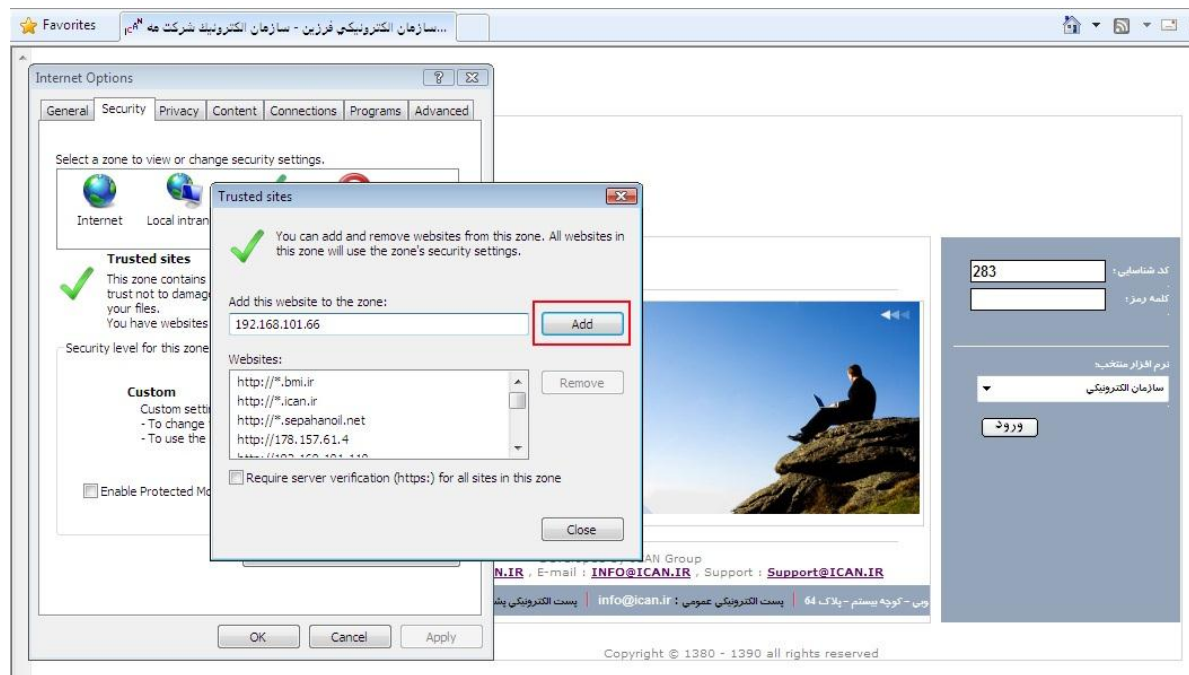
Favorites
...سازمان الکترونیکی فرزین - سازمان الکترونیک شرکت مه

Internet Options
General | Security | Privacy | Content | Connections | Programs | Advanced

Select a zone to view or change security settings.
Internet
Local intran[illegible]

Trusted sites
This zone contains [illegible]
trust not to damag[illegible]
your files.
You have websites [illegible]

Security level for this zone

Custom
Custom setti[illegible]
- To change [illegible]
- To use the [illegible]

Enable Protected Mo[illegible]

OK
Cancel
Apply

Trusted sites
You can add and remove websites from this zone. All websites in this zone will use the zone's security settings.
Add this website to the zone:
192.168.101.66
Add
Websites:
http://*.bmi.ir
http://*.ican.ir
http://*.sepahanoil.net
http://178.157.61.4
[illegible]
Remove
Require server verification (https:) for all sites in this zone
Close

کد شناسایی :
283
کلمه رمز :
نرم افزار منتخب :
سازمان الکترونیکی
ورود

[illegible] AN Group
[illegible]N.IR , E-mail : INFO@ICAN.IR , Support : Support@ICAN.IR
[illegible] - کوچه بیستم - پلاک 64 | پست الکترونیکی عمومی : info@ican.ir | پست الکترونیکی پش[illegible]

Copyright © 1380 - 1390 all rights reserved